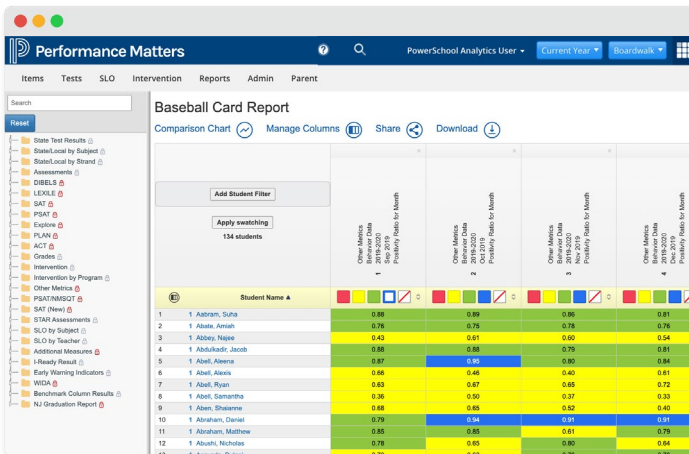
Performance Matters

PowerSchool Analytics User ▾ Current Year ▾ Boardwalk ▾

Items Tests SLO Intervention Reports Admin Parent

Search

Reset

State Test Results
State/Local by Subject
State/Local by Strand
Assessments
DIBELS
LEXILE
SAT
PSAT
Explore
PLAN
ACT
Grades
Intervention
Intervention by Program
Other Metrics
PSAT/NMSQT
SAT (New)
STAR Assessments
SLO by Subject
SLO by Teacher
Additional Measures
i-Ready Result
Early Warning Indicators
WIDA
Benchmark Column Results
NJ Graduation Report

Baseball Card Report

Comparison Chart Manage Columns Share Download

Add Student Filter

Apply swatching

134 students

| | Student Name ▲ | 1 Other Metrics Behavior Data 2019-2020 Sep 2019 Positivity Ratio for Month | 2 Other Metrics Behavior Data 2019-2020 Oct 2019 Positivity Ratio for Month | 3 Other Metrics Behavior Data 2019-2020 Nov 2019 Positivity Ratio for Month | 4 Other Metrics Behavior Data 2019-2020 Dec 2019 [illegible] |
|---|---|---|---|---|---|
| 1 | 1 Aabram, Suha | 0.88 | 0.89 | 0.86 | 0.81 |
| 2 | 1 Abate, Amiah | 0.76 | 0.75 | 0.78 | 0.76 |
| 3 | 1 Abbey, Najee | 0.43 | 0.61 | 0.60 | 0.54 |
| 4 | 1 Abdulkadir, Jacob | 0.88 | 0.88 | 0.79 | 0.81 |
| 5 | 1 Abell, Aleena | 0.87 | 0.95 | 0.80 | 0.84 |
| 6 | 1 Abell, Alexis | 0.66 | 0.46 | 0.40 | 0.61 |
| 7 | 1 Abell, Ryan | 0.63 | 0.67 | 0.65 | 0.72 |
| 8 | 1 Abell, Samantha | 0.36 | 0.50 | 0.37 | 0.33 |
| 9 | 1 Aben, Shaianne | 0.68 | 0.65 | 0.52 | 0.40 |
| 10 | 1 Abraham, Daniel | 0.79 | 0.94 | 0.91 | 0.91 |
| 11 | 1 Abraham, Matthew | 0.85 | 0.85 | 0.61 | 0.79 |
| 12 | 1 Abushi, Nicholas | 0.78 | 0.65 | 0.80 | 0.64 |